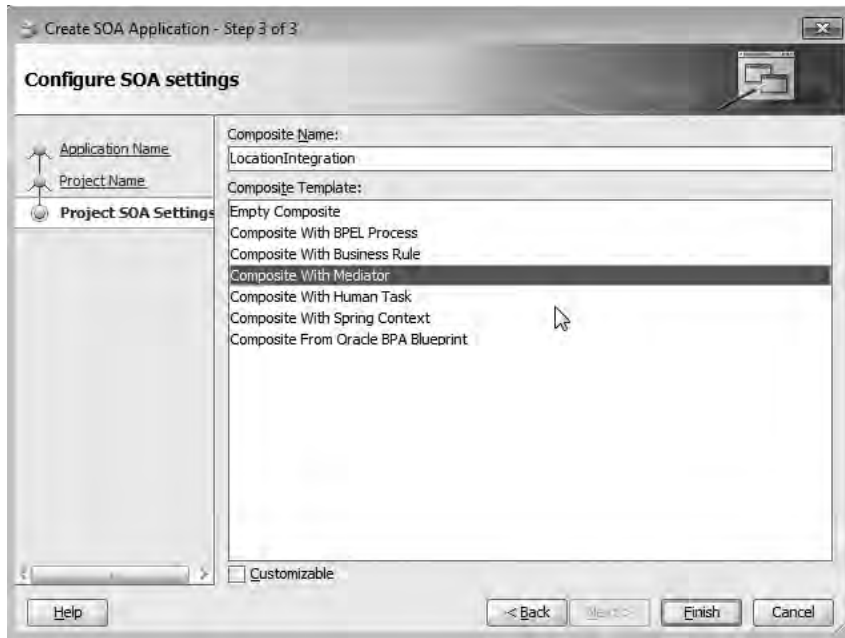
Create SOA Application - Step 3 of 3

Configure SOA settings

Application Name
Project Name
Project SOA Settings

Composite Name:
LocationIntegration
Composite Template:
Empty Composite
Composite With BPEL Process
Composite With Business Rule
Composite With Mediator
Composite With Human Task
Composite With Spring Context
Composite From Oracle BPA Blueprint

Customizable

Help
< Back
Next >
Finish
Cancel